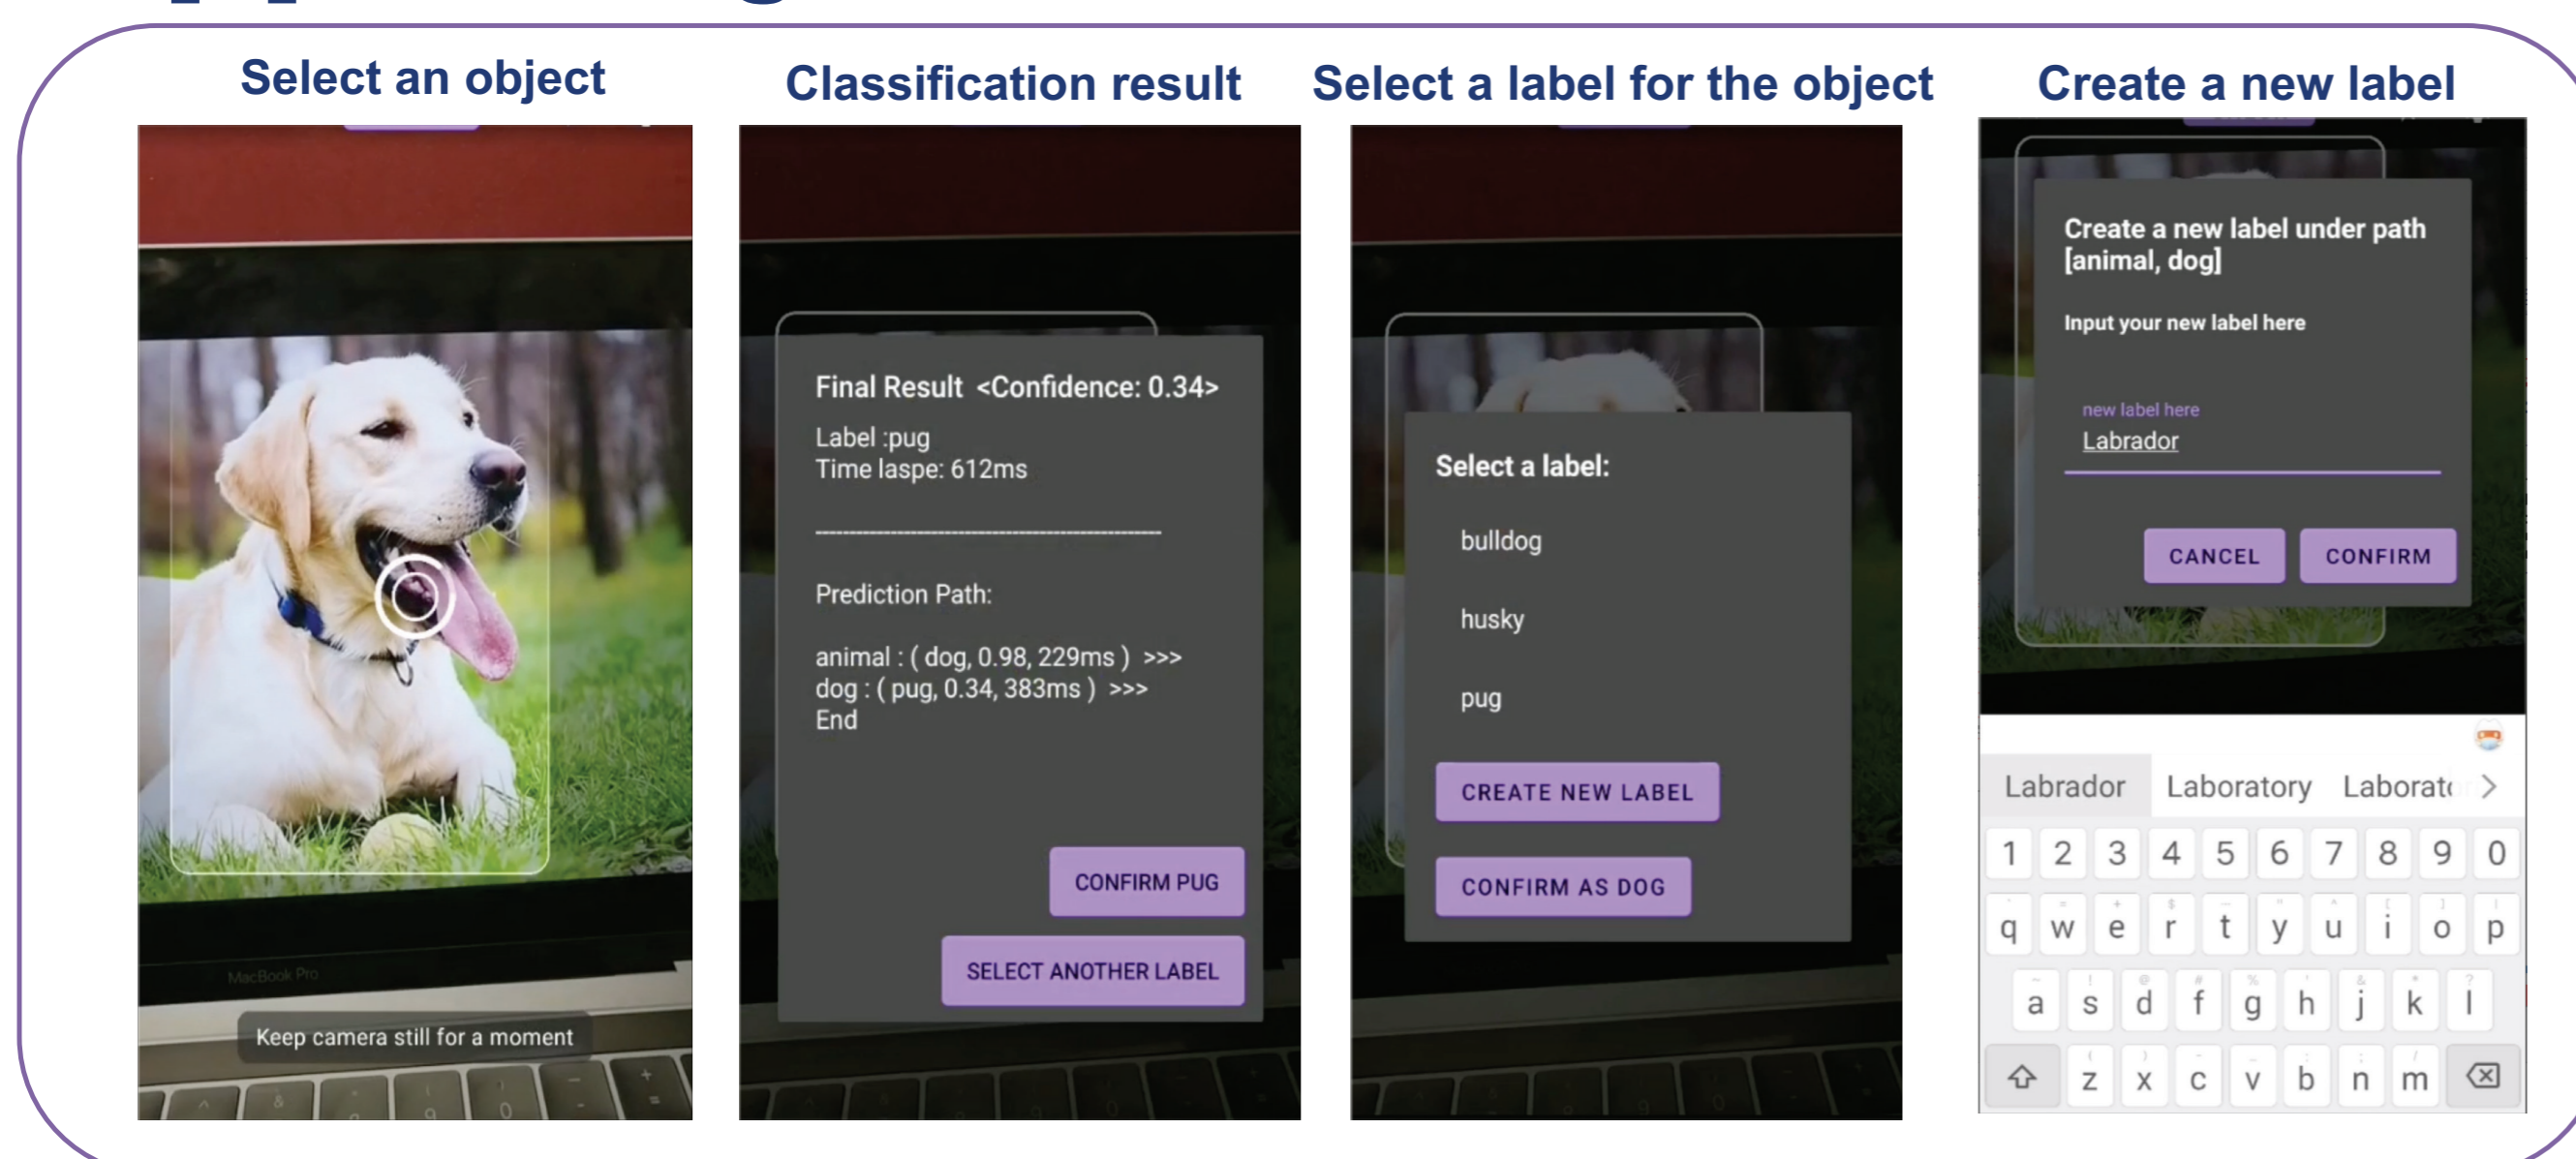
Select an object

MacBook Pro

Keep camera still for a moment

Classification result

Final Result <Confidence: 0.34>

Label :pug
Time laspe: 612ms

Prediction Path:

animal : ( dog, 0.98, 229ms ) >>>
dog : ( pug, 0.34, 383ms ) >>>
End

CONFIRM PUG

SELECT ANOTHER LABEL

Select a label for the object

Select a label:

bulldog

husky

pug

CREATE NEW LABEL

CONFIRM AS DOG

Create a new label

Create a new label under path [animal, dog]

Input your new label here

new label here
Labrador

CANCEL CONFIRM

Labrador Laboratory Laborat

1 2 3 4 5 6 7 8 9 0
q w e r t y u i o p
a s d f g h j k l
z x c v b n m